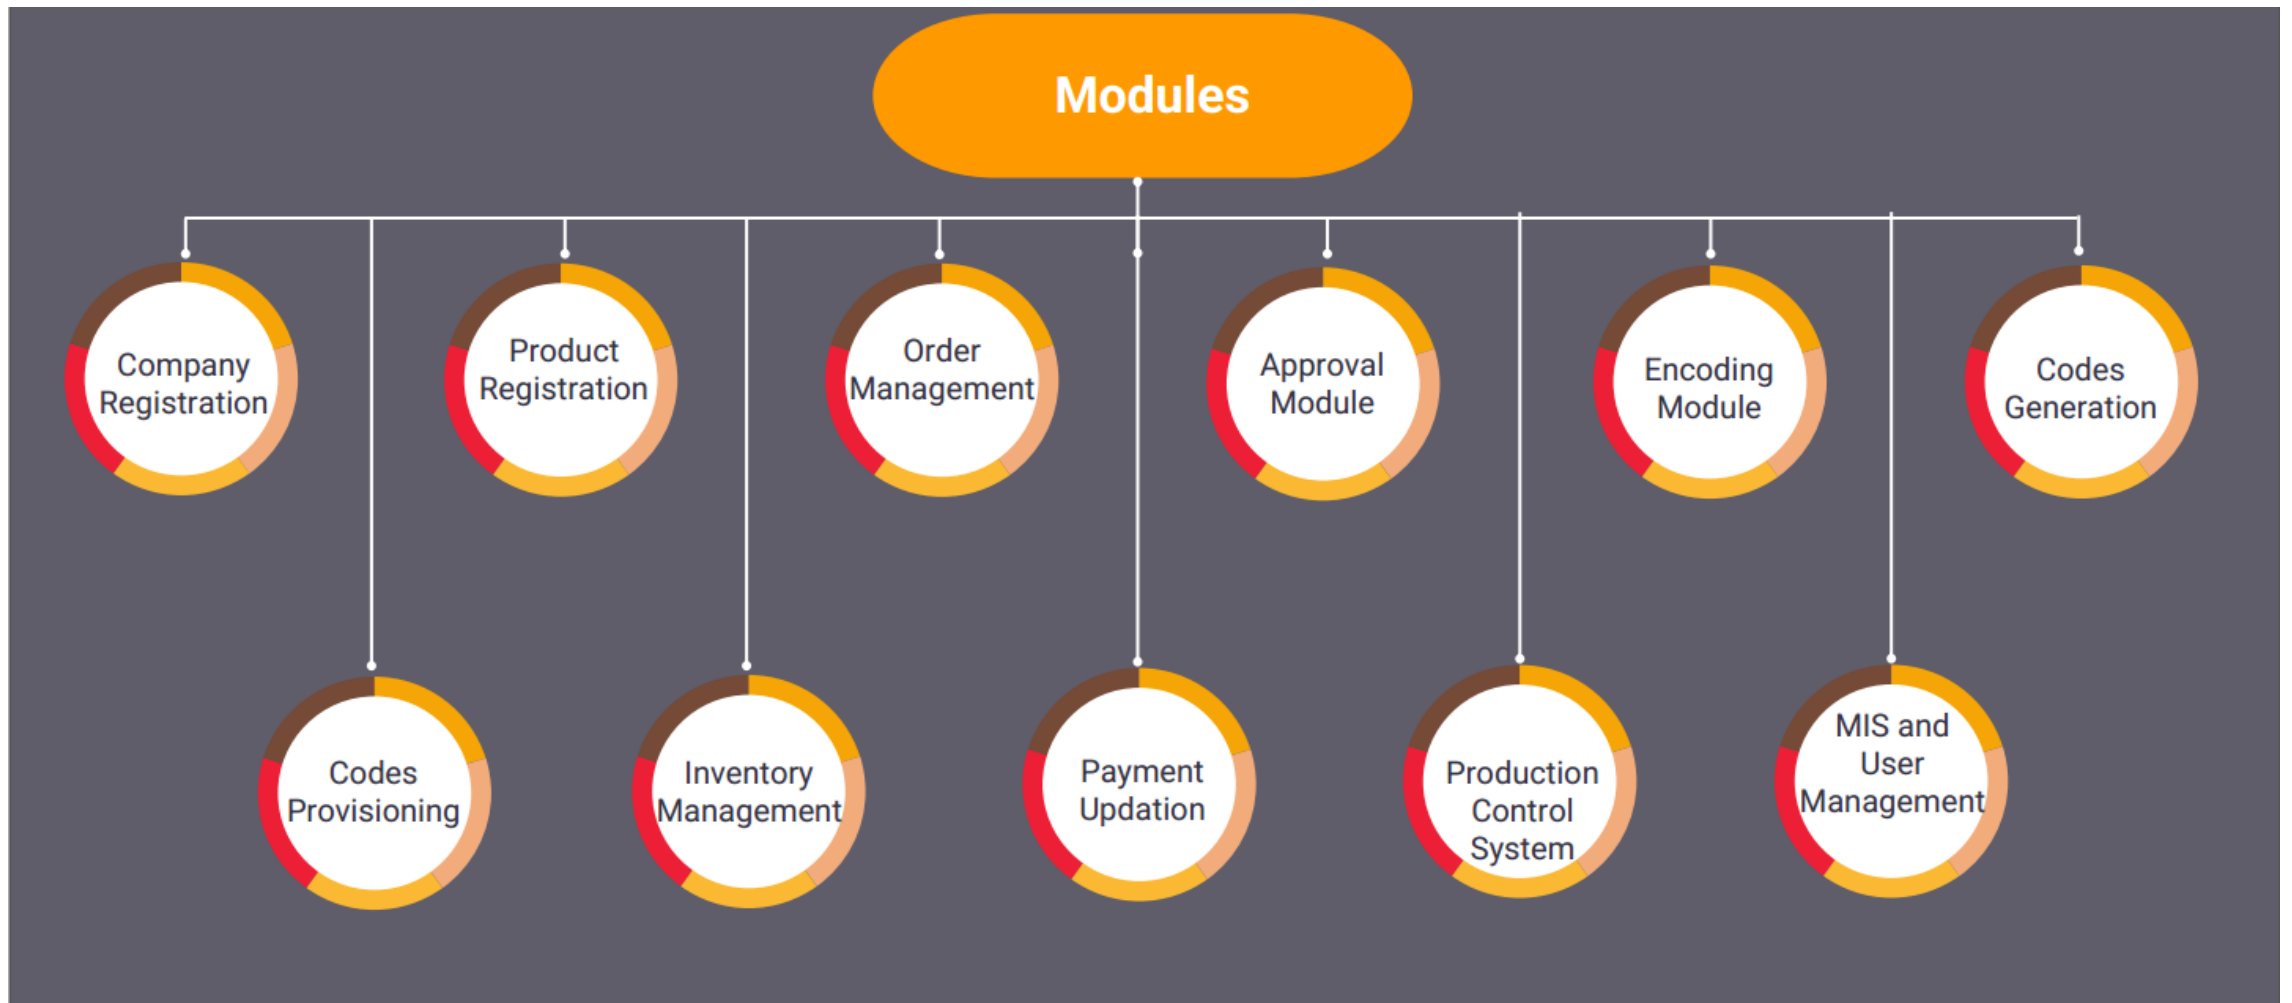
Modules

Company Registration

Codes Provisioning

Product Registration

Inventory Management

Order Management

Payment Updation

Approval Module

Production Control System

Encoding Module

MIS and User Management

Codes Generation